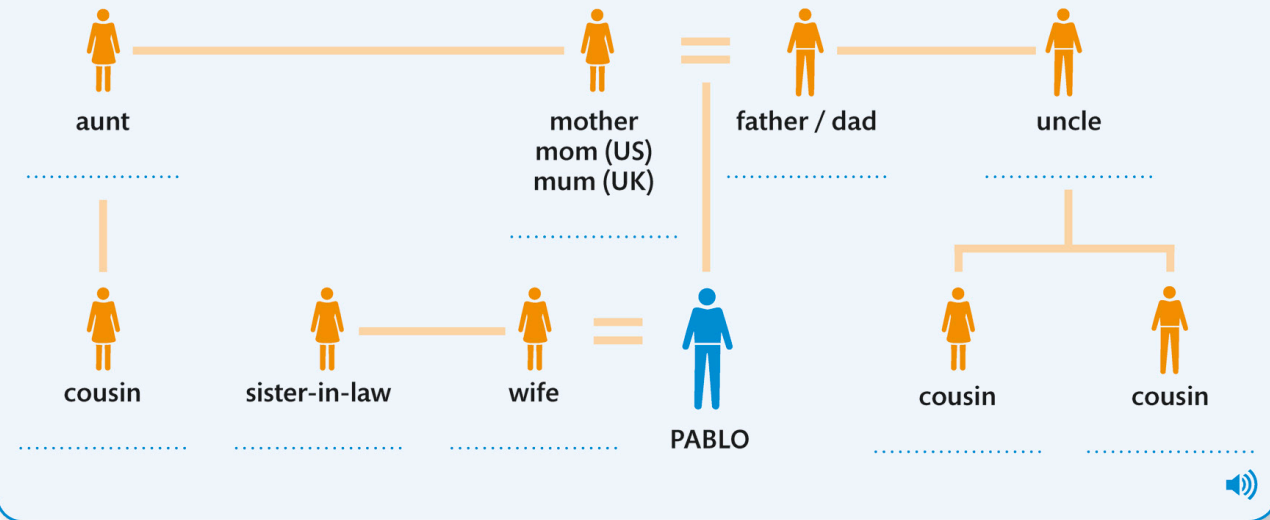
aunt

..................

mother
mom (US)
mum (UK)

..................

father / dad

..................

uncle

..................

cousin

..................

sister-in-law

..................

wife

..................

PABLO

cousin

..................

cousin

..................